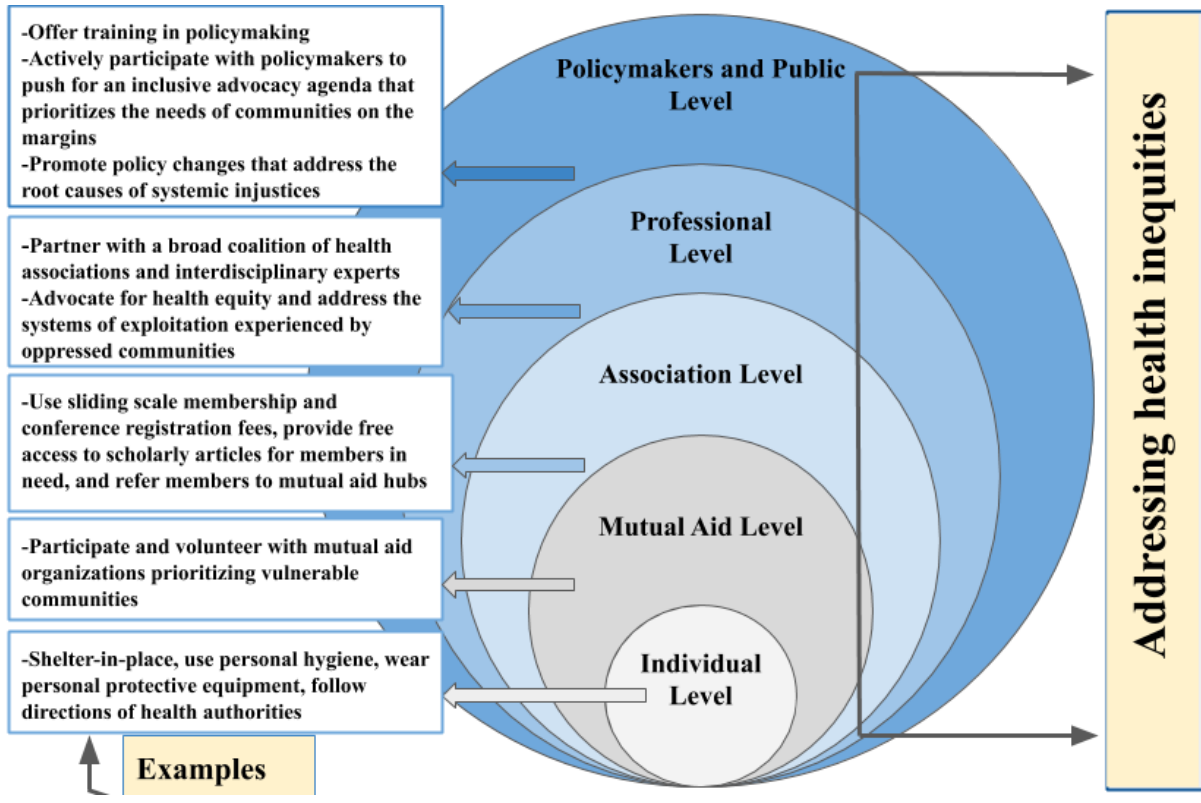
-Offer training in policymaking
-Actively participate with policymakers to push for an inclusive advocacy agenda that prioritizes the needs of communities on the margins
-Promote policy changes that address the root causes of systemic injustices

-Partner with a broad coalition of health associations and interdisciplinary experts
-Advocate for health equity and address the systems of exploitation experienced by oppressed communities

-Use sliding scale membership and conference registration fees, provide free access to scholarly articles for members in need, and refer members to mutual aid hubs

-Participate and volunteer with mutual aid organizations prioritizing vulnerable communities

-Shelter-in-place, use personal hygiene, wear personal protective equipment, follow directions of health authorities

Examples

Policymakers and Public Level

Professional Level

Association Level

Mutual Aid Level

Individual Level

Addressing health inequities